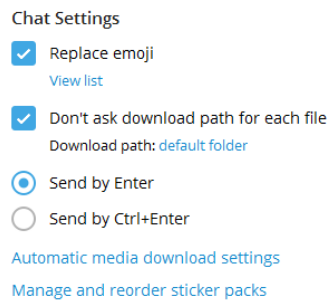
Chat Settings

Replace emoji

View list

Don't ask download path for each file

Download path: default folder

Send by Enter

Send by Ctrl+Enter

Automatic media download settings

Manage and reorder sticker packs